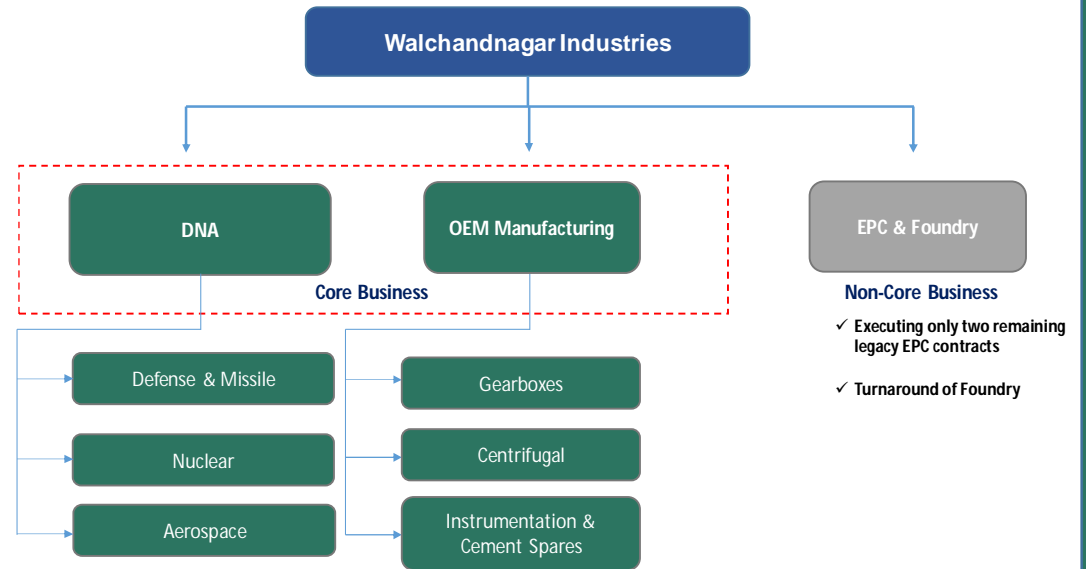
Walchandnagar Industries

DNA

OEM Manufacturing

Core Business

EPC & Foundry

Non-Core Business

✓ Executing only two remaining legacy EPC contracts

✓ Turnaround of Foundry

Defense & Missile

Nuclear

Aerospace

Gearboxes

Centrifugal

Instrumentation & Cement Spares